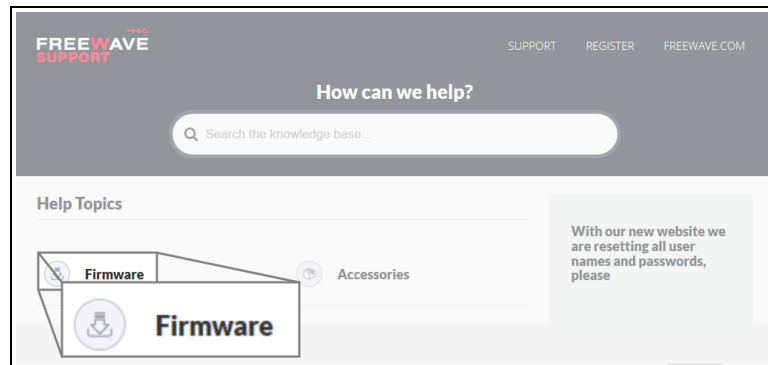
FREEWAVE
SUPPORT

SUPPORT REGISTER FREEWAVE.COM

How can we help?

Search the knowledge base...

Help Topics

Firmware

Accessories

Firmware

With our new website we are resetting all user names and passwords, please